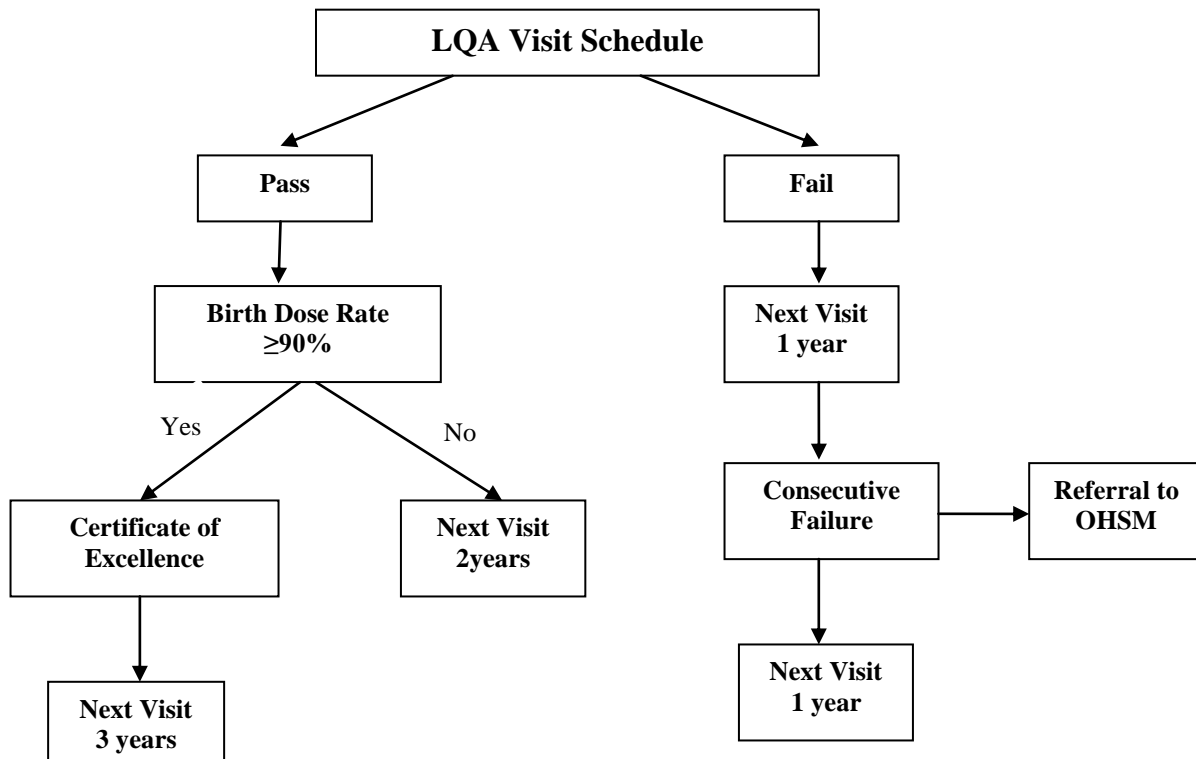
LQA Visit Schedule

Pass

Fail

Birth Dose Rate $\geq$90%

Next Visit 1 year

Yes

No

Consecutive Failure

Referral to OHSM

Certificate of Excellence

Next Visit 2years

Next Visit 1 year

Next Visit 3 years